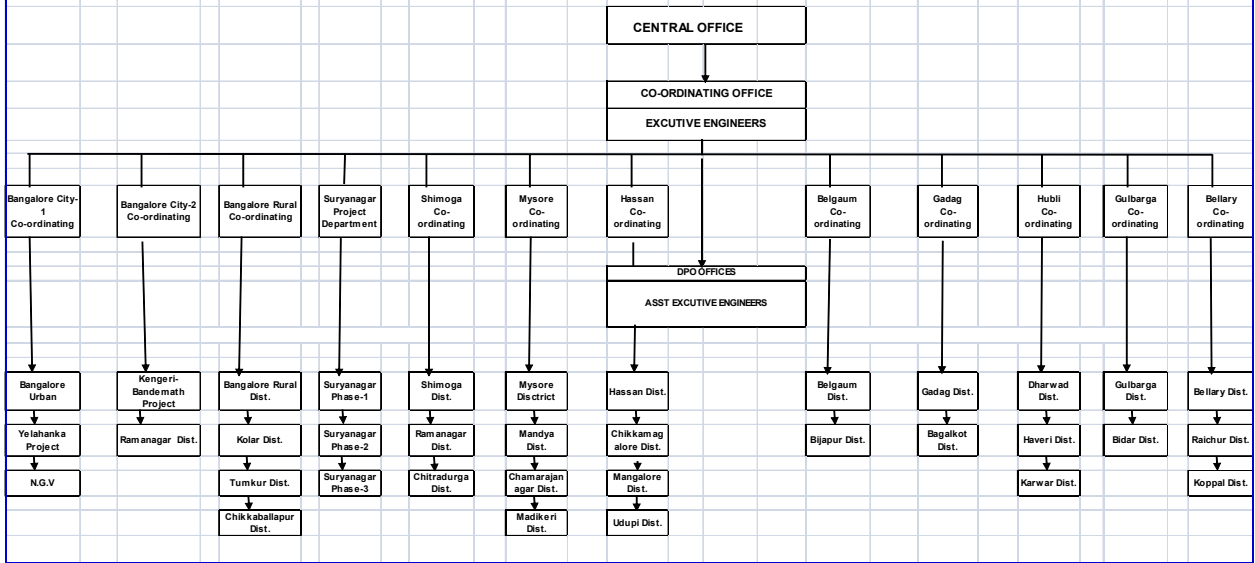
CENTRAL OFFICE

CO-ORDINATING OFFICE

EXCUTIVE ENGINEERS

Bangalore City-1 Co-ordinating

Bangalore City-2 Co-ordinating

Bangalore Rural Co-ordinating

Suryanagar Project Department

Shimoga Co-ordinating

Mysore Co-ordinating

Hassan Co-ordinating

Belgaum Co-ordinating

Gadag Co-ordinating

Hubli Co-ordinating

Gulbarga Co-ordinating

Bellary Co-ordinating

DPO OFFICES

ASST EXCUTIVE ENGINEERS

Bangalore Urban

Yelahanka Project

N.G.V

Kengeri-Bandemath Project

Ramanagar Dist.

Bangalore Rural Dist.

Kolar Dist.

Tumkur Dist.

Chikkaballapur Dist.

Suryanagar Phase-1

Suryanagar Phase-2

Suryanagar Phase-3

Shimoga Dist.

Ramanagar Dist.

Chitradurga Dist.

Mysore Disctrict

Mandya Dist.

Chamarajanagar Dist.

Madikeri Dist.

Hassan Dist.

Chikkamagalore Dist.

Mangalore Dist.

Udupi Dist.

Belgaum Dist.

Bijapur Dist.

Gadag Dist.

Bagalkot Dist.

Dharwad Dist.

Haveri Dist.

Karwar Dist.

Gulbarga Dist.

Bidar Dist.

Bellary Dist.

Raichur Dist.

Koppal Dist.